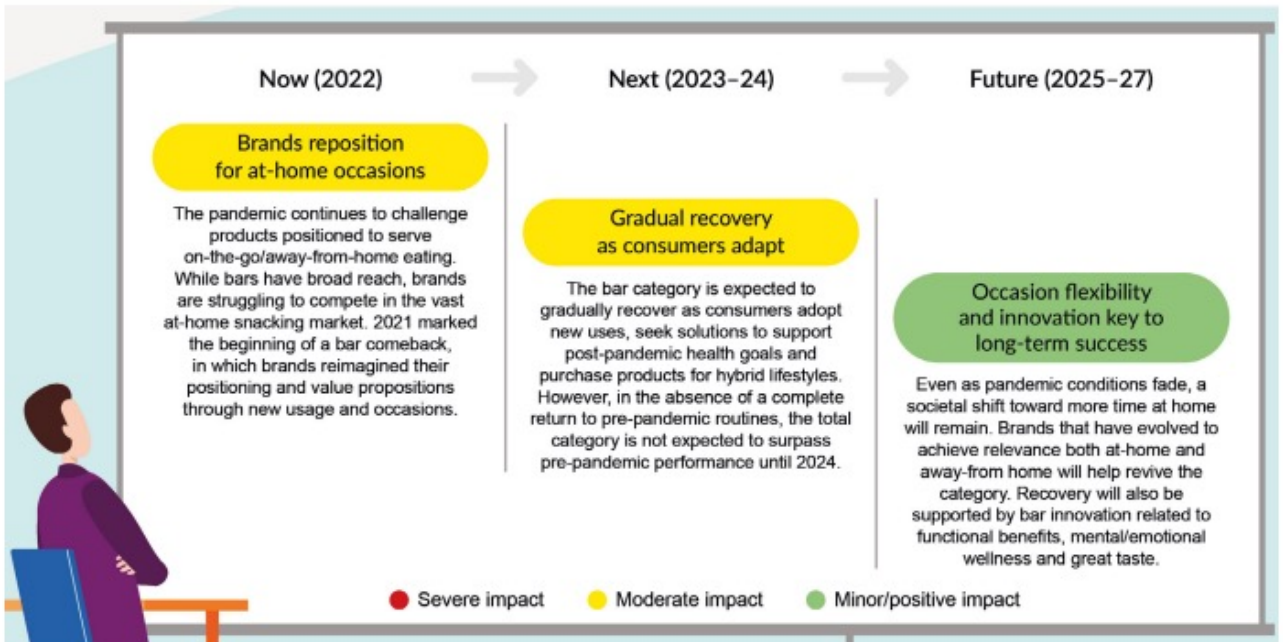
Now (2022)

Next (2023–24)

Future (2025–27)

Brands reposition for at-home occasions

The pandemic continues to challenge products positioned to serve on-the-go/away-from-home eating. While bars have broad reach, brands are struggling to compete in the vast at-home snacking market. 2021 marked the beginning of a bar comeback, in which brands reimagined their positioning and value propositions through new usage and occasions.

Gradual recovery as consumers adapt

The bar category is expected to gradually recover as consumers adopt new uses, seek solutions to support post-pandemic health goals and purchase products for hybrid lifestyles. However, in the absence of a complete return to pre-pandemic routines, the total category is not expected to surpass pre-pandemic performance until 2024.

Occasion flexibility and innovation key to long-term success

Even as pandemic conditions fade, a societal shift toward more time at home will remain. Brands that have evolved to achieve relevance both at-home and away-from home will help revive the category. Recovery will also be supported by bar innovation related to functional benefits, mental/emotional wellness and great taste.

Severe impact   Moderate impact   Minor/positive impact